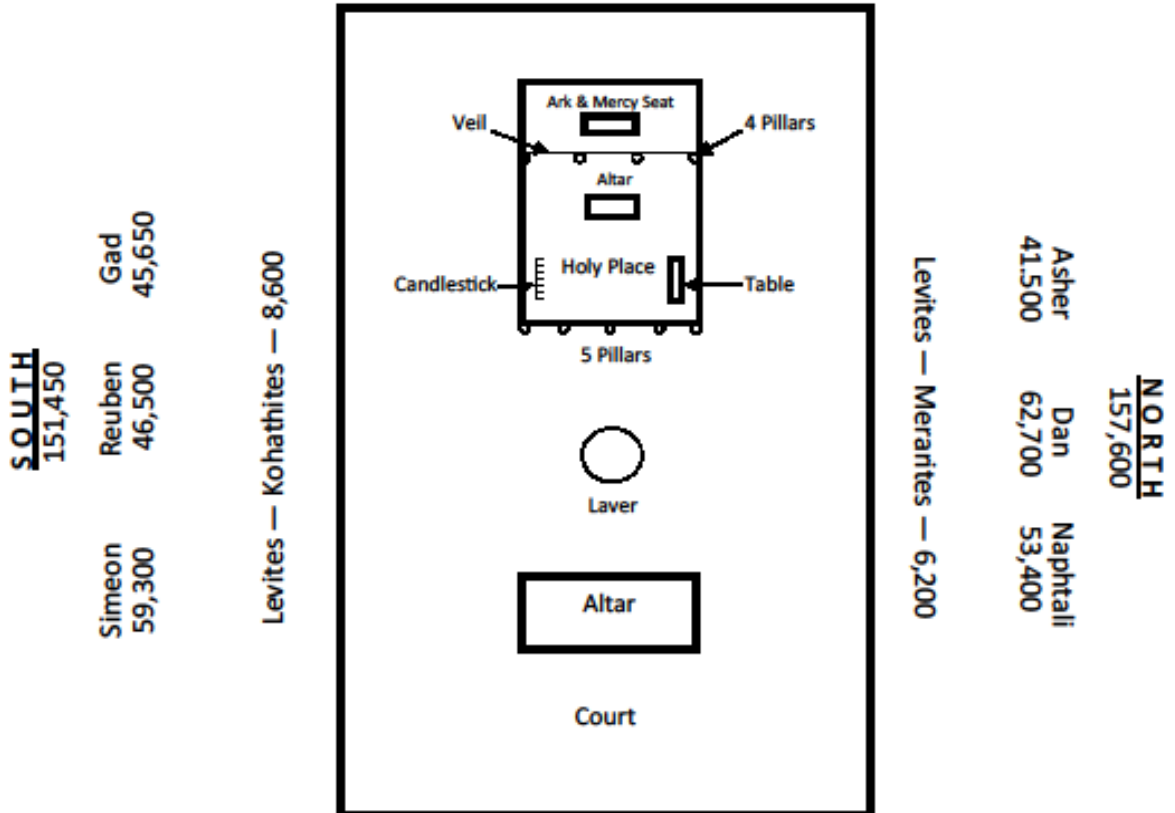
SOUTH
151,450

Gad
45,650

Reuben
46,500

Simeon
59,300

Levites — Kohathites — 8,600

Ark & Mercy Seat
Veil
4 Pillars
Altar
Candlestick
Holy Place
Table
5 Pillars
Laver
Altar
Court

Levites — Merarites — 6,200

Asher
41.500

Dan
62,700

Naphtali
53,400

NORTH
157,600